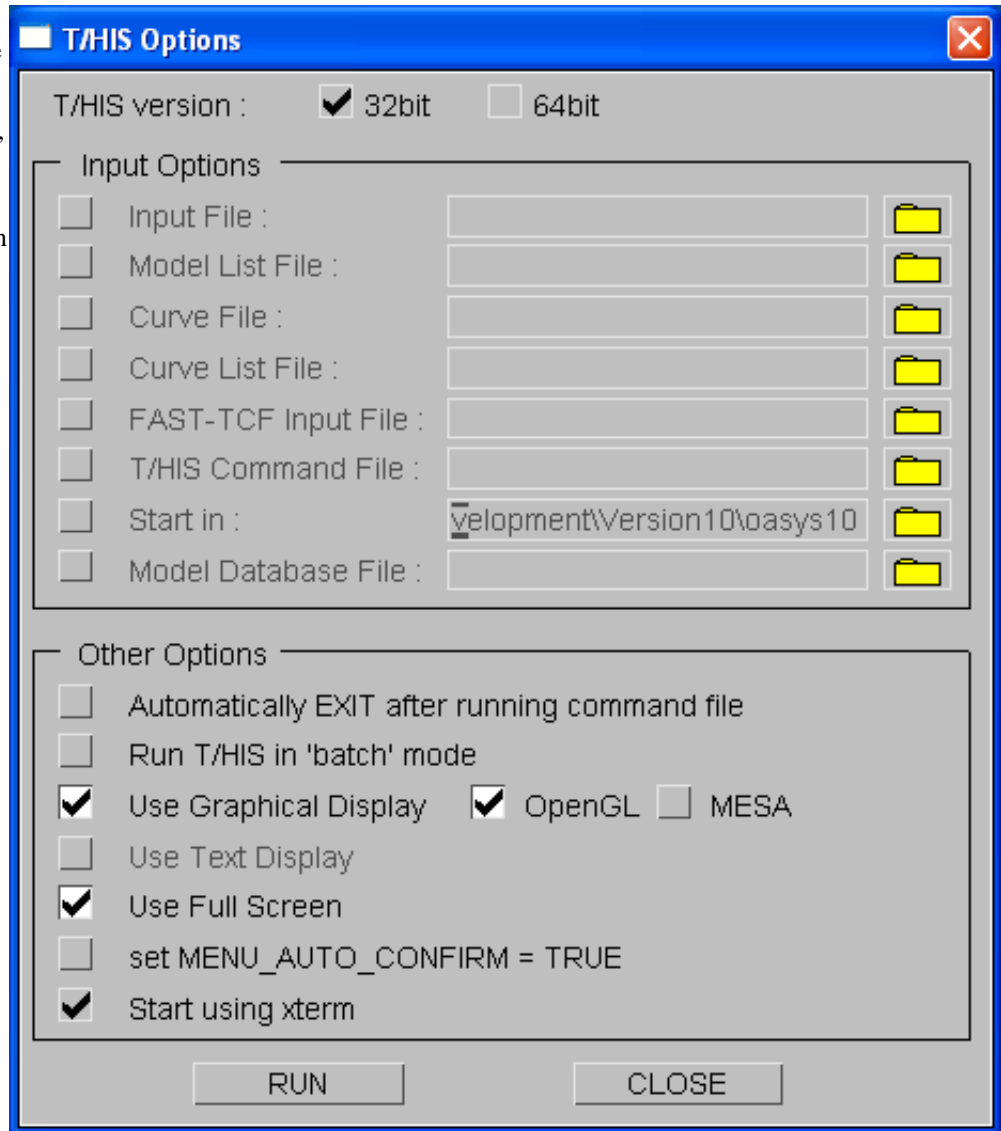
T/HIS Options

T/HIS version : 32bit 64bit

Input Options

Input File :

Model List File :

Curve File :

Curve List File :

FAST-TCF Input File :

T/HIS Command File :

Start in : velopment\Version10\oasys10

Model Database File :

Other Options

Automatically EXIT after running command file

Run T/HIS in 'batch' mode

Use Graphical Display OpenGL MESA

Use Text Display

Use Full Screen

set MENU_AUTO_CONFIRM = TRUE

Start using xterm

RUN CLOSE